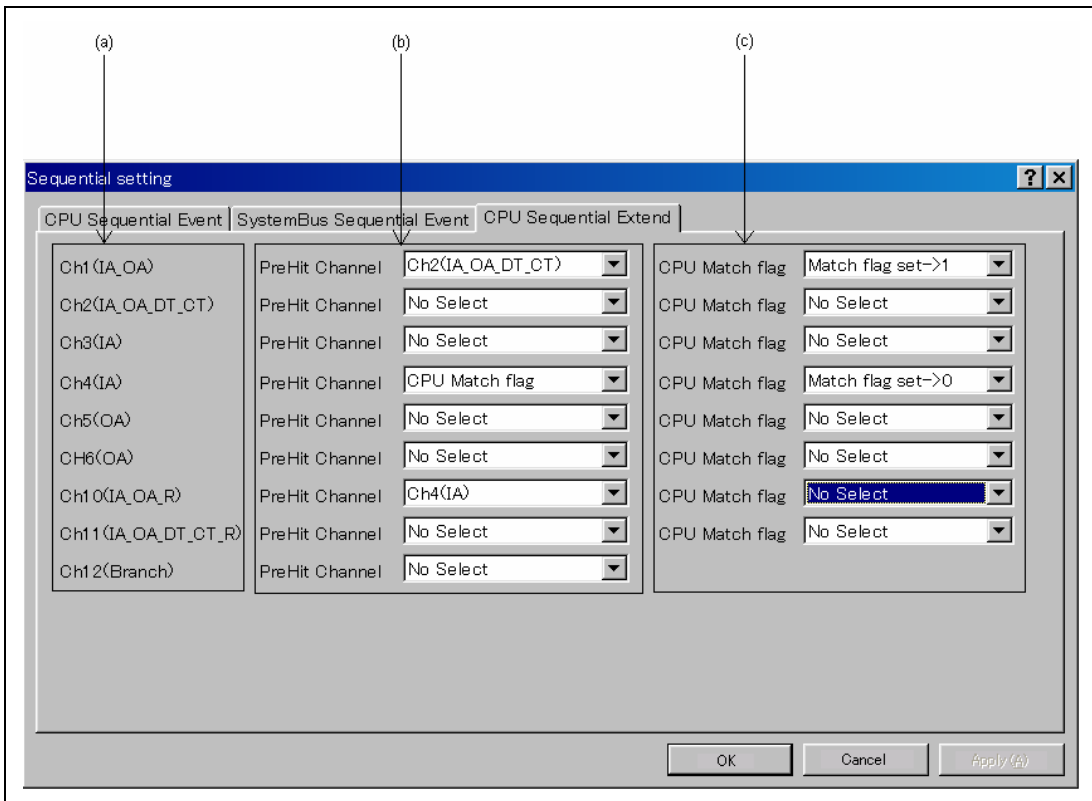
(a)

(b)

(c)

Sequential setting

?

CPU Sequential Event | SystemBus Sequential Event | CPU Sequential Extend

| | | | | |
|---|---|---|---|---|
| Ch1(IA_OA) | PreHit Channel | Ch2(IA_OA_DT_CT) | CPU Match flag | Match flag set->1 |
| Ch2(IA_OA_DT_CT) | PreHit Channel | No Select | CPU Match flag | No Select |
| Ch3(IA) | PreHit Channel | No Select | CPU Match flag | No Select |
| Ch4(IA) | PreHit Channel | CPU Match flag | CPU Match flag | Match flag set->0 |
| Ch5(OA) | PreHit Channel | No Select | CPU Match flag | No Select |
| CH6(OA) | PreHit Channel | No Select | CPU Match flag | No Select |
| Ch10(IA_OA_R) | PreHit Channel | Ch4(IA) | CPU Match flag | No Select |
| Ch11(IA_OA_DT_CT_R) | PreHit Channel | No Select | CPU Match flag | No Select |
| Ch12(Branch) | PreHit Channel | No Select | | |

OK

Cancel

Apply (A)